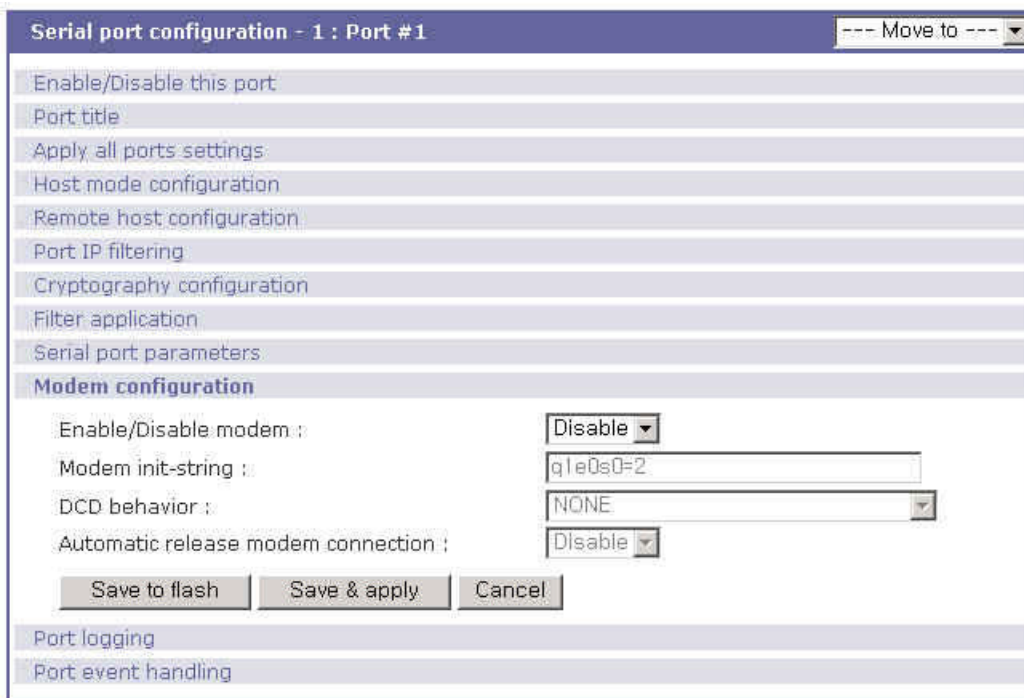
Serial port configuration - 1 : Port #1

--- Move to ---

Enable/Disable this port

Port title

Apply all ports settings

Host mode configuration

Remote host configuration

Port IP filtering

Cryptography configuration

Filter application

Serial port parameters

Modem configuration

Enable/Disable modem : Disable

Modem init-string : q1e0s0=2

DCD behavior : NONE

Automatic release modem connection : Disable

Save to flash

Save & apply

Cancel

Port logging

Port event handling